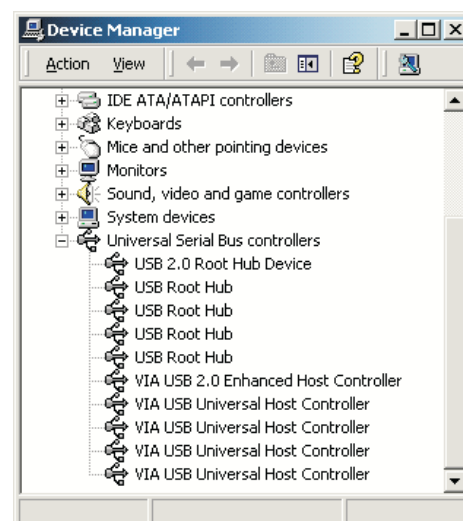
Device Manager

Action View

IDE ATA/ATAPI controllers
Keyboards
Mice and other pointing devices
Monitors
Sound, video and game controllers
System devices
Universal Serial Bus controllers
USB 2.0 Root Hub Device
USB Root Hub
USB Root Hub
USB Root Hub
USB Root Hub
VIA USB 2.0 Enhanced Host Controller
VIA USB Universal Host Controller
VIA USB Universal Host Controller
VIA USB Universal Host Controller
VIA USB Universal Host Controller